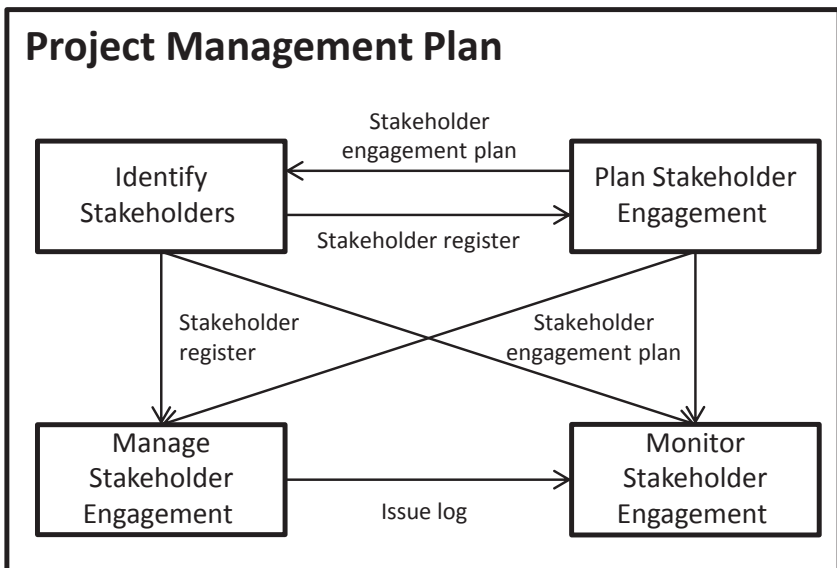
Project Management Plan

Stakeholder engagement plan

Identify Stakeholders

Plan Stakeholder Engagement

Stakeholder register

Stakeholder register

Stakeholder engagement plan

Manage Stakeholder Engagement

Issue log

Monitor Stakeholder Engagement